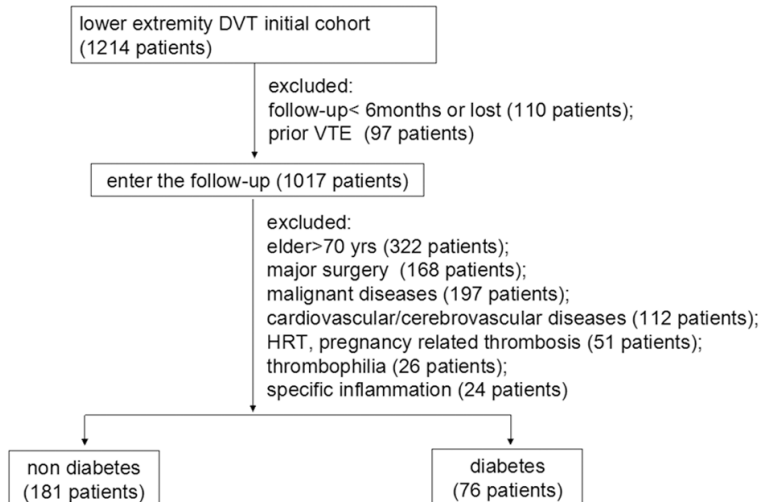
lower extremity DVT initial cohort
(1214 patients)

excluded:
follow-up< 6months or lost (110 patients);
prior VTE (97 patients)

enter the follow-up (1017 patients)

excluded:
elder>70 yrs (322 patients);
major surgery (168 patients);
malignant diseases (197 patients);
cardiovascular/cerebrovascular diseases (112 patients);
HRT, pregnancy related thrombosis (51 patients);
thrombophilia (26 patients);
specific inflammation (24 patients)

non diabetes
(181 patients)

diabetes
(76 patients)